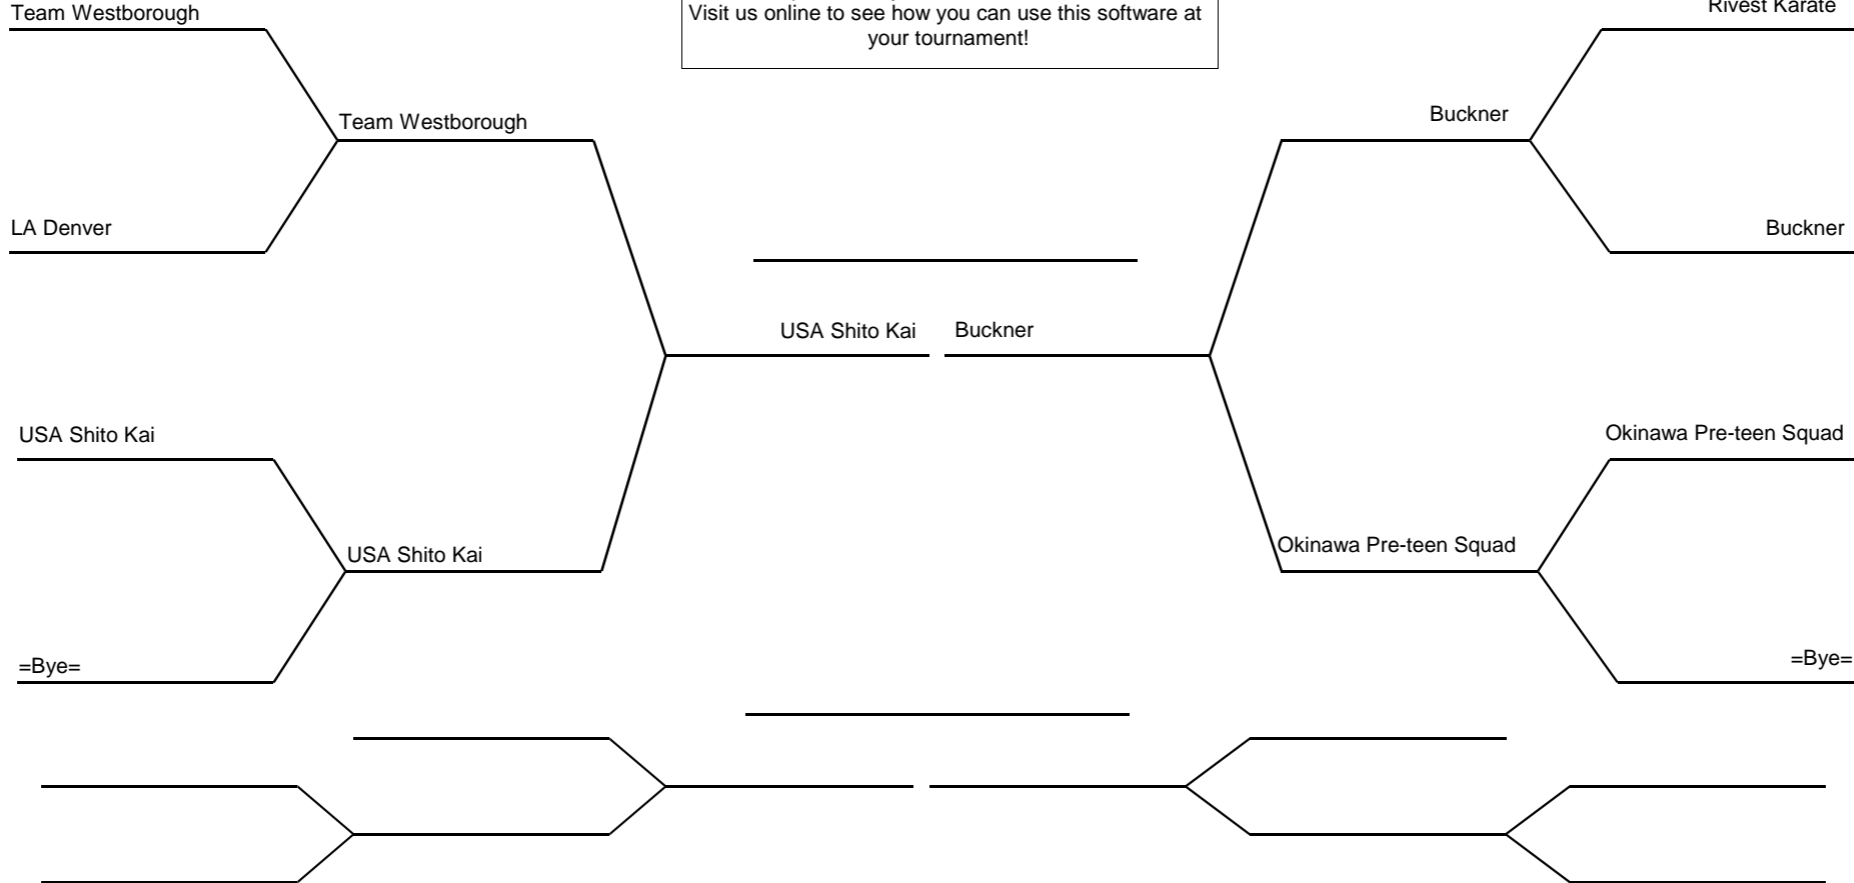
Team Westborough

Visit us online to see how you can use this software at your tournament!

Rivest Karate

Team Westborough

Buckner

LA Denver

Buckner

USA Shito Kai

Buckner

USA Shito Kai

Okinawa Pre-teen Squad

USA Shito Kai

Okinawa Pre-teen Squad

=Bye=

=Bye=